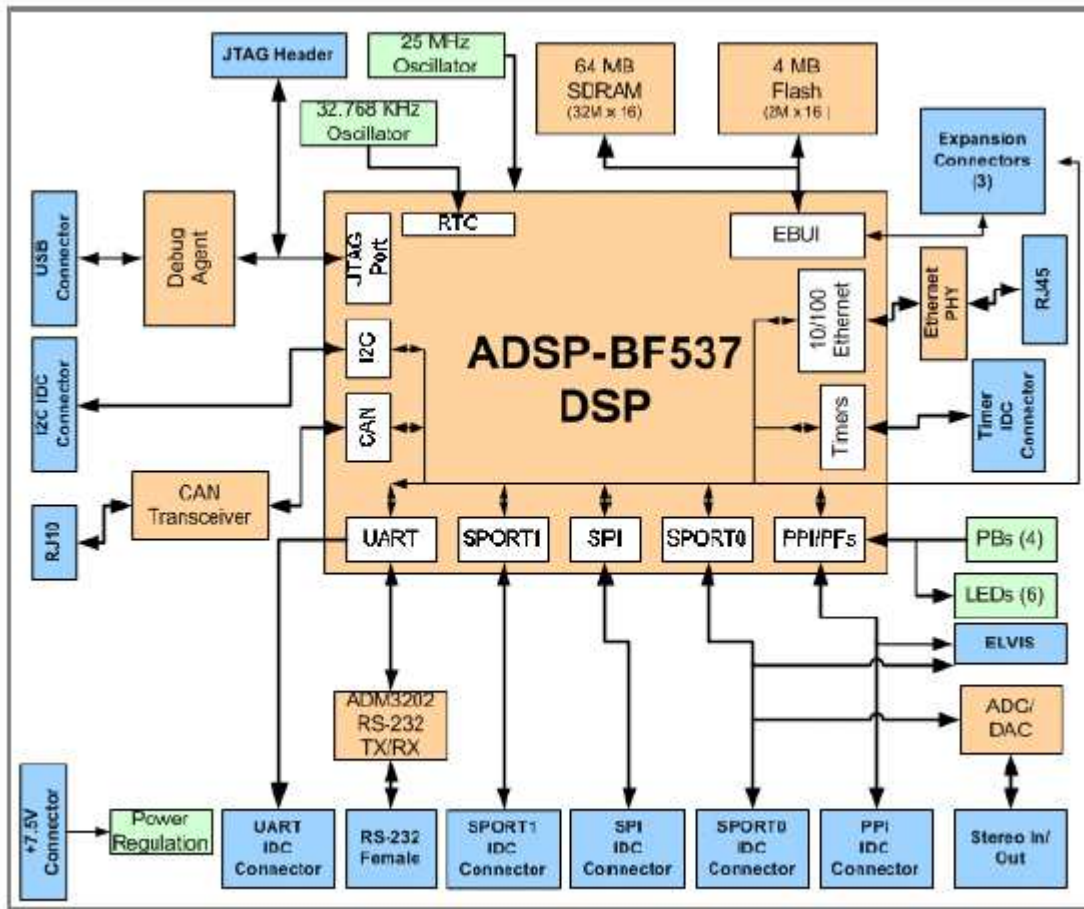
JTAG Header

25 MHz Oscillator

32.768 KHz Oscillator

64 MB SDRAM (32M x 16)

4 MB Flash (2M x 16)

Expansion Connectors (3)

USB Connector

Debug Agent

RTC

JTAG Port

EBUI

Ethernet PHY

RJ45

10/100 Ethernet

I2C

ADSP-BF537 DSP

I2C IDC Connector

CAN

Timers

Timer IDC Connector

CAN Transceiver

RJ10

UART

SPORT1

SPI

SPORT0

PPI/PFs

PBs (4)

LEDs (6)

ELVIS

ADM3202 RS-232 TX/RX

ADC/ DAC

+7.5V Connector

Power Regulation

UART IDC Connector

RS-232 Female

SPORT1 IDC Connector

SPI IDC Connector

SPORT0 IDC Connector

PPI IDC Connector

Stereo In/ Out